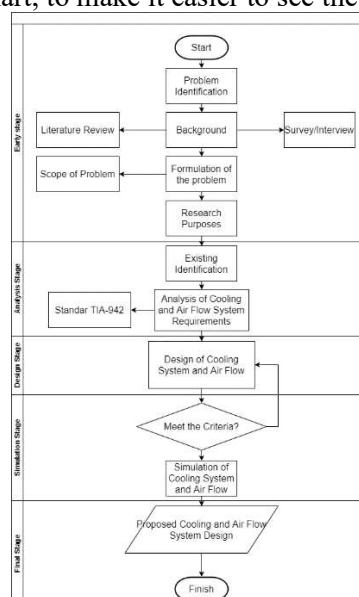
art, to make it easier to see the

Early stage

Start

Problem Identification

Literature Review

Background

Survey/Interview

Scope of Problem

Formulation of the problem

Research Purposes

Analysis Stage

Existing Identification

Standar TIA-942

Analysis of Cooling and Air Flow System Requirements

Design Stage

Design of Cooling System and Air Flow

Simulation Stage

Meet the Criteria?

Simulation of Cooling System and Air Flow

Final Stage

Proposed Cooling and Air Flow System Design

Finish